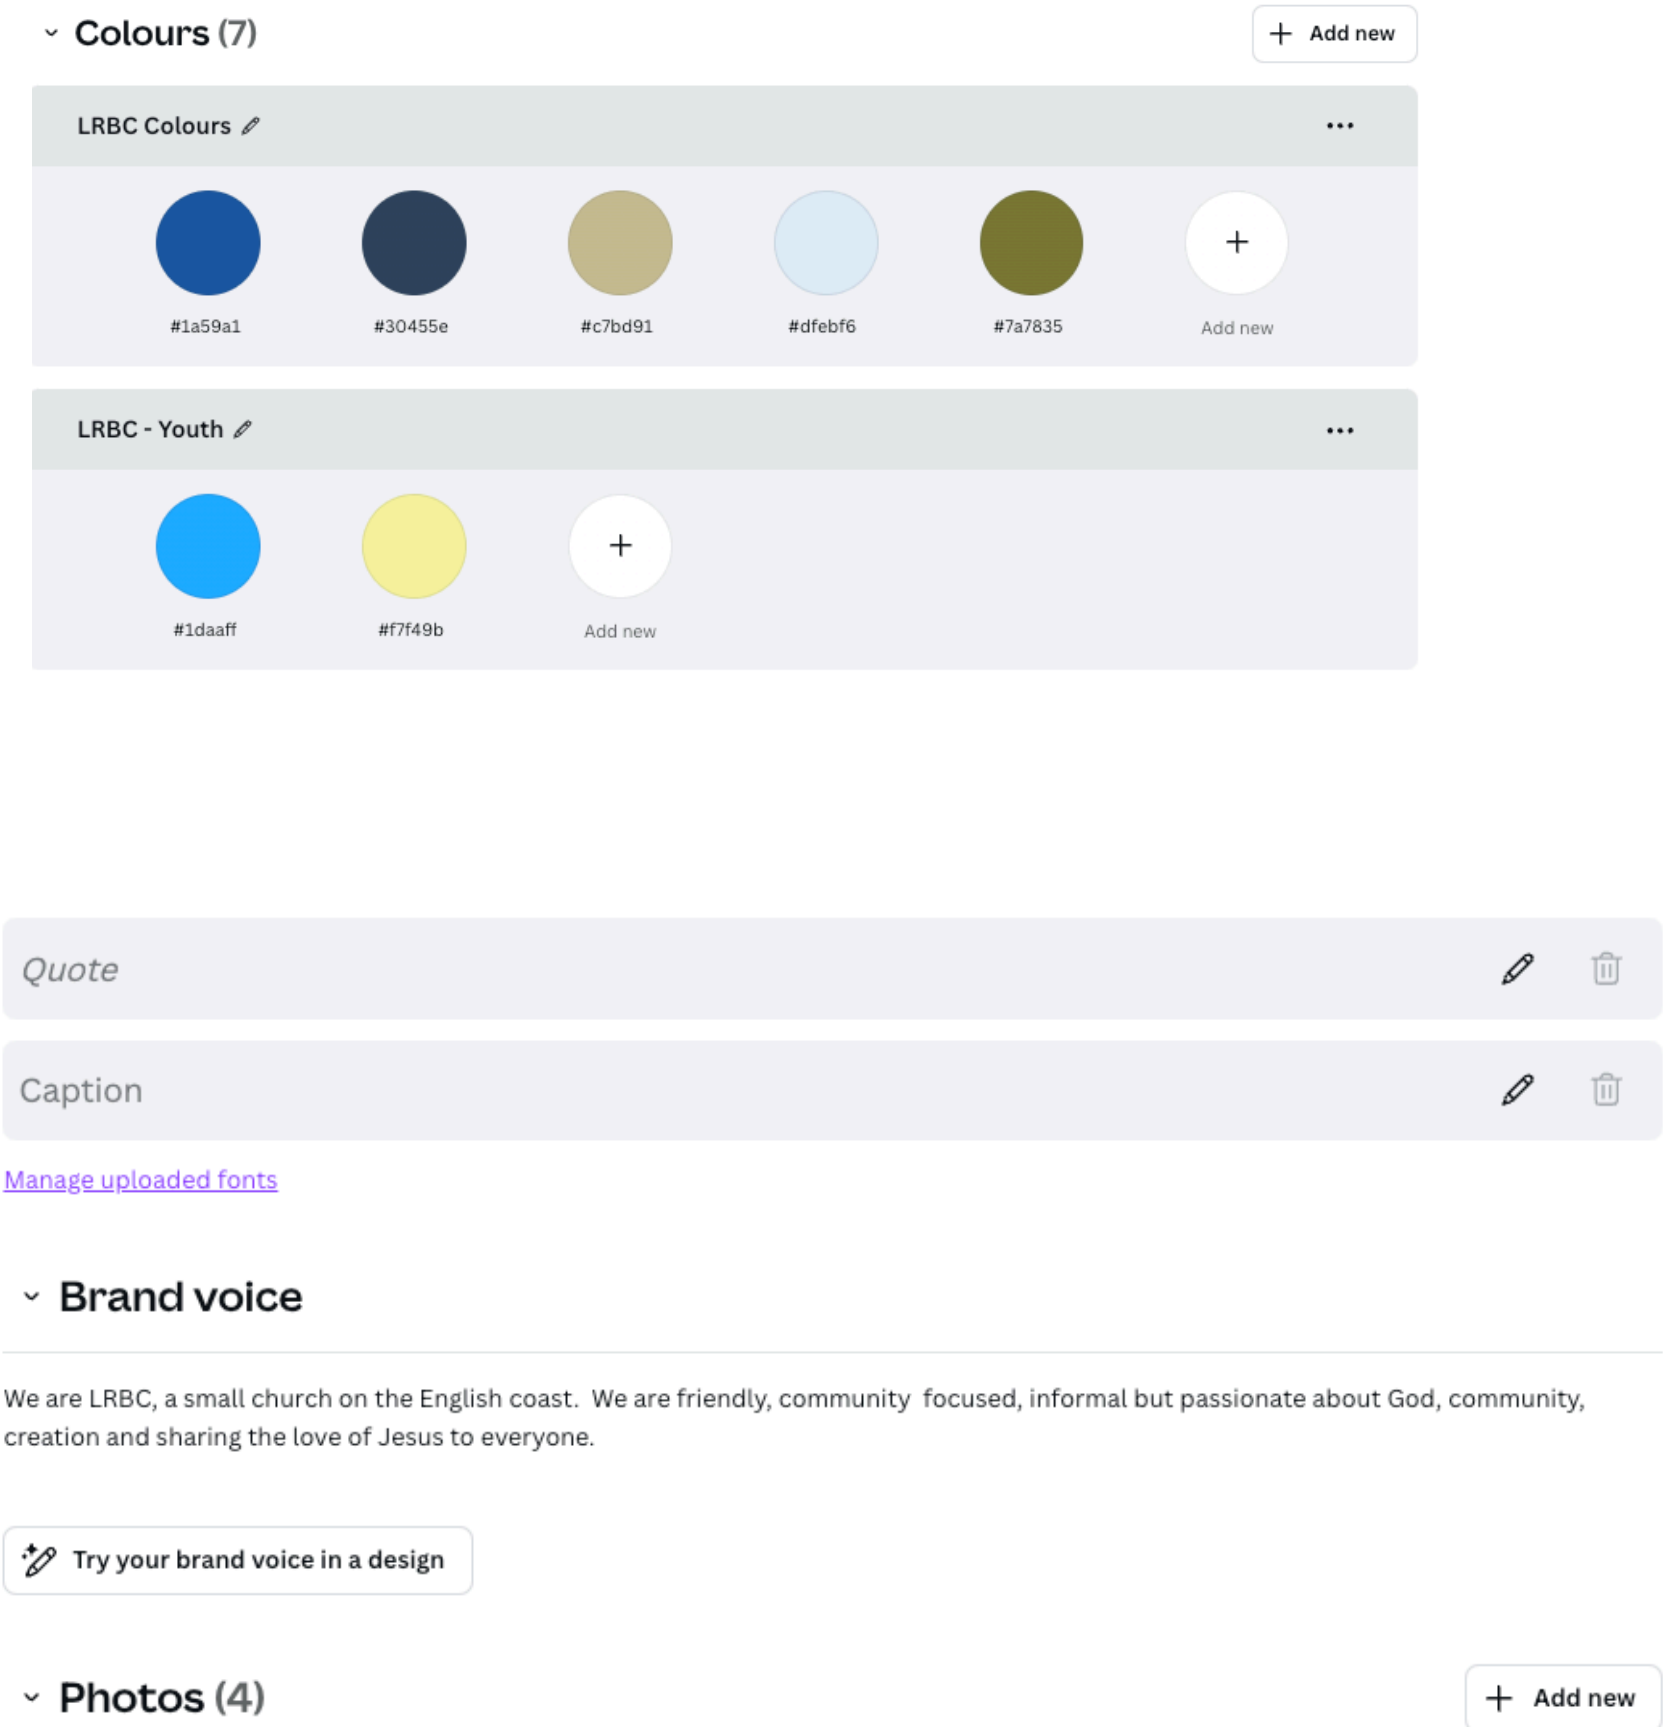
Colours (7)

+ Add new

LRBC Colours

#1a59a1

#30455e

#c7bd91

#dfebf6

#7a7835

+

Add new

LRBC - Youth

#1daaff

#f7f49b

+

Add new

Quote

Caption

Manage uploaded fonts

Brand voice

We are LRBC, a small church on the English coast. We are friendly, community focused, informal but passionate about God, community, creation and sharing the love of Jesus to everyone.

Try your brand voice in a design

Photos (4)

+ Add new